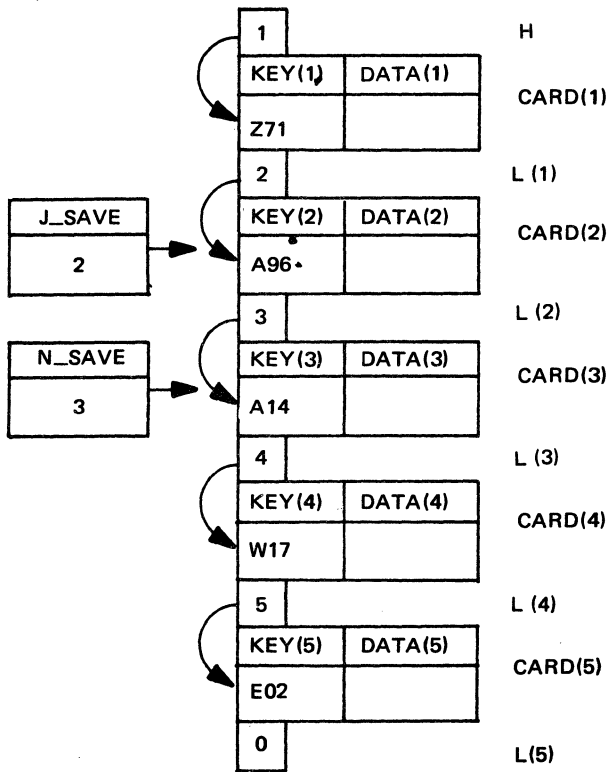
1
H

KEY(1) DATA(1)
Z71
CARD(1)

2
L (1)

J_SAVE
2

KEY(2) DATA(2)
A96
CARD(2)

3
L (2)

N_SAVE
3

KEY(3) DATA(3)
A14
CARD(3)

4
L (3)

KEY(4) DATA(4)
W17
CARD(4)

5
L (4)

KEY(5) DATA(5)
E02
CARD(5)

0
L(5)